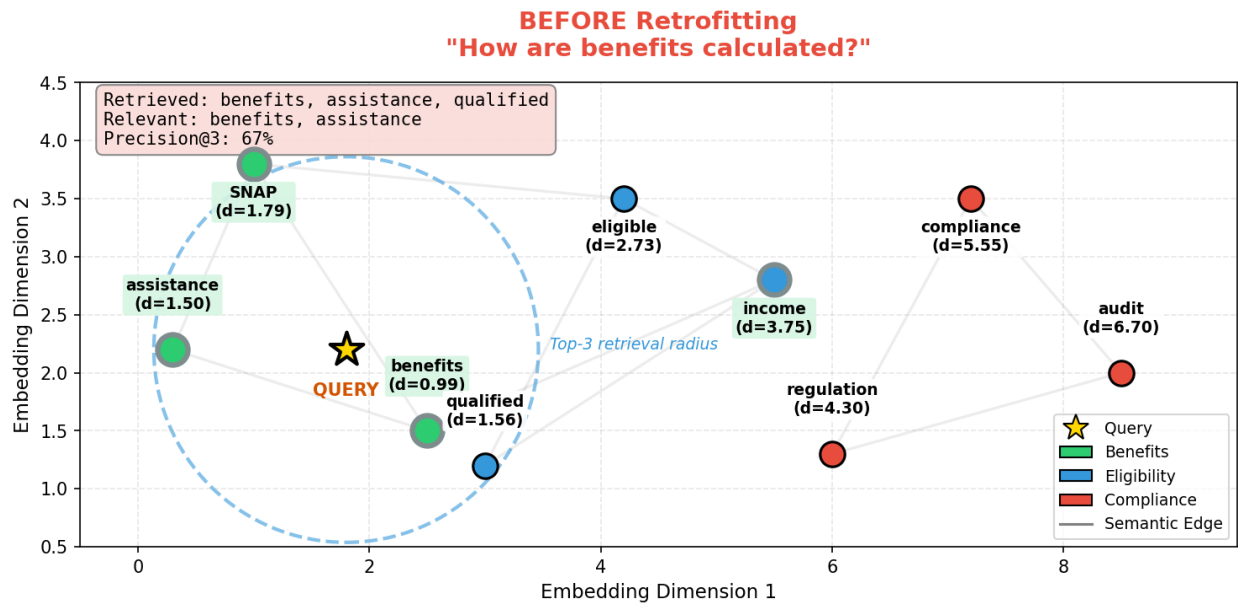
BEFORE Retrofitting
"How are benefits calculated?"

Retrieved: benefits, assistance, qualified
Relevant: benefits, assistance
Precision@3: 67%

SNAP
(d=1.79)

eligible
(d=2.73)

compliance
(d=5.55)

assistance
(d=1.50)

income
(d=3.75)

audit
(d=6.70)

Top-3 retrieval radius

QUERY

benefits
(d=0.99)

qualified
(d=1.56)

regulation
(d=4.30)

Query
Benefits
Eligibility
Compliance
Semantic Edge

Embedding Dimension 2

4.5
4.0
3.5
3.0
2.5
2.0
1.5
1.0
0.5

0
2
4
6
8

Embedding Dimension 1